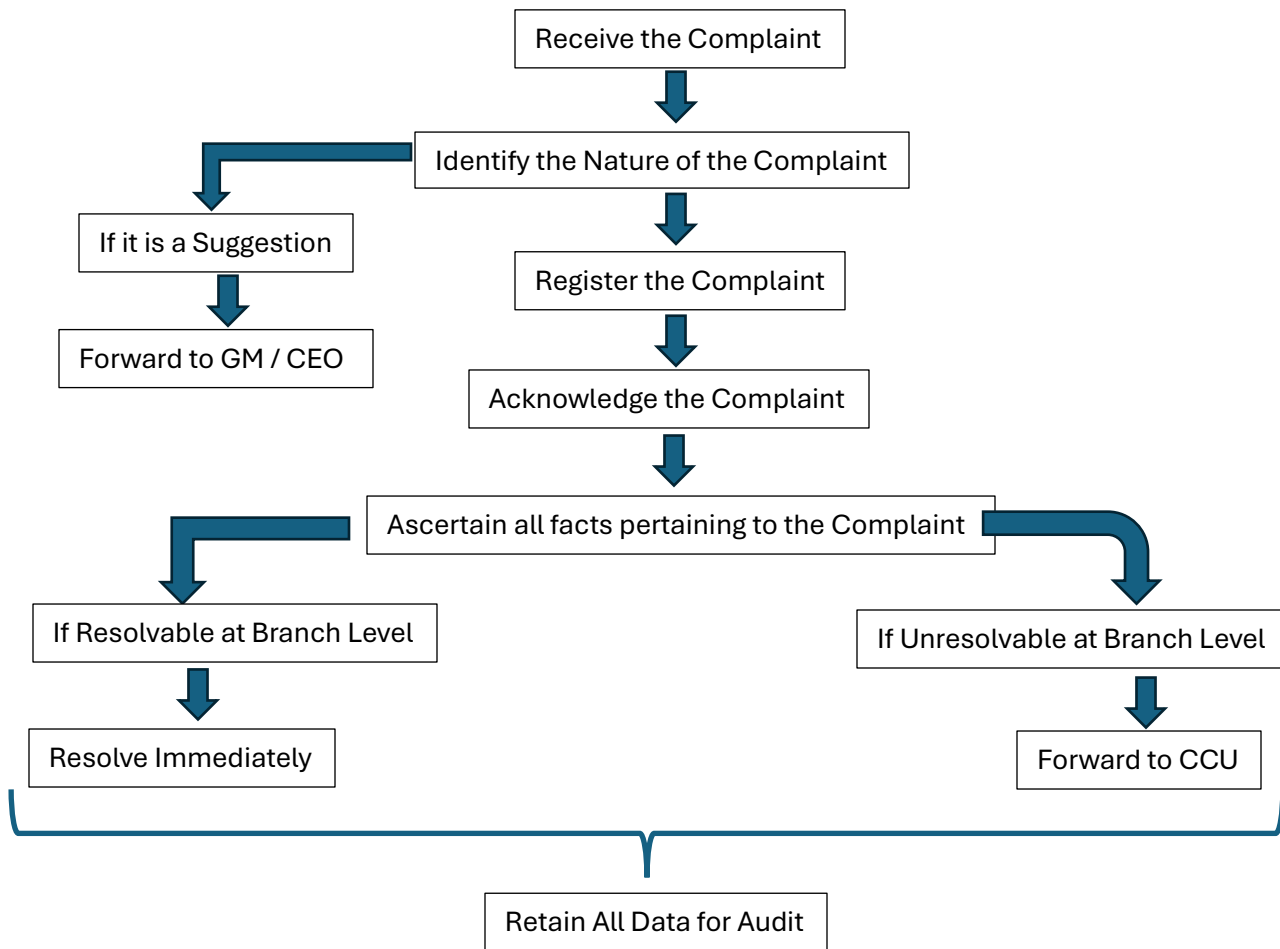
Receive the Complaint

Identify the Nature of the Complaint

If it is a Suggestion

Forward to GM / CEO

Register the Complaint

Acknowledge the Complaint

Ascertain all facts pertaining to the Complaint

If Resolvable at Branch Level

Resolve Immediately

If Unresolvable at Branch Level

Forward to CCU

Retain All Data for Audit